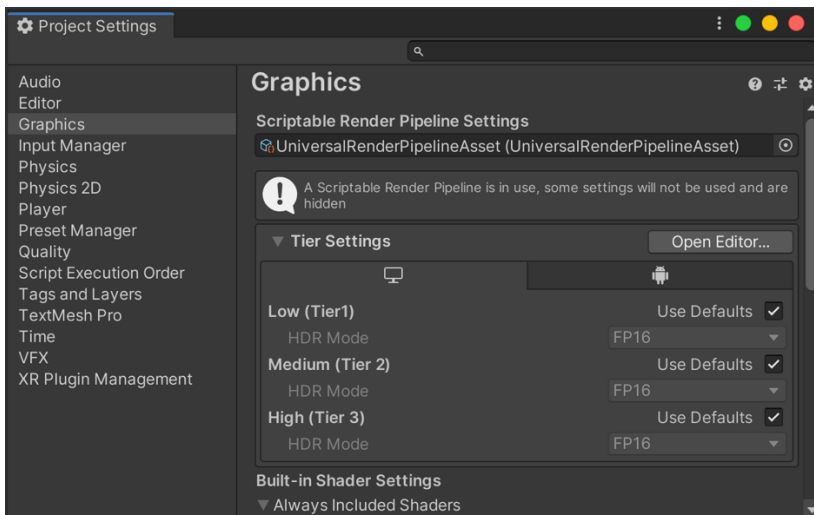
Project Settings

Audio
Editor
Graphics
Input Manager
Physics
Physics 2D
Player
Preset Manager
Quality
Script Execution Order
Tags and Layers
TextMesh Pro
Time
VFX
XR Plugin Management

Graphics

Scriptable Render Pipeline Settings
UniversalRenderPipelineAsset (UniversalRenderPipelineAsset)

A Scriptable Render Pipeline is in use, some settings will not be used and are hidden

Tier Settings
Open Editor...

Low (Tier1) Use Defaults
HDR Mode FP16
Medium (Tier 2) Use Defaults
HDR Mode FP16
High (Tier 3) Use Defaults
HDR Mode FP16

Built-in Shader Settings
Always Included Shaders